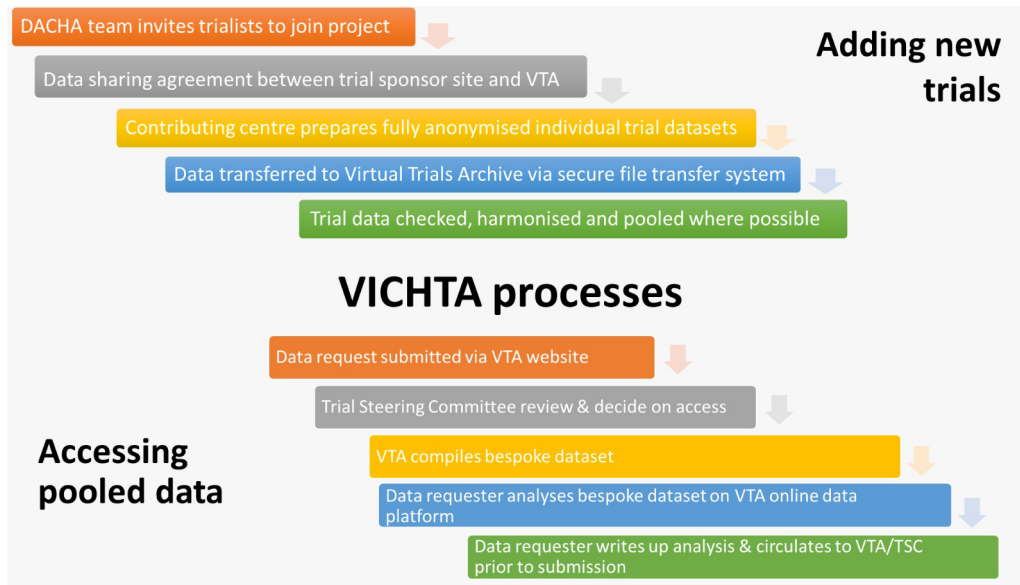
DACHA team invites trialists to join project

Data sharing agreement between trial sponsor site and VTA

Contributing centre prepares fully anonymised individual trial datasets

Data transferred to Virtual Trials Archive via secure file transfer system

Trial data checked, harmonised and pooled where possible

Adding new trials

VICHTA processes

Data request submitted via VTA website

Trial Steering Committee review & decide on access

VTA compiles bespoke dataset

Data requester analyses bespoke dataset on VTA online data platform

Data requester writes up analysis & circulates to VTA/TSC prior to submission

Accessing pooled data